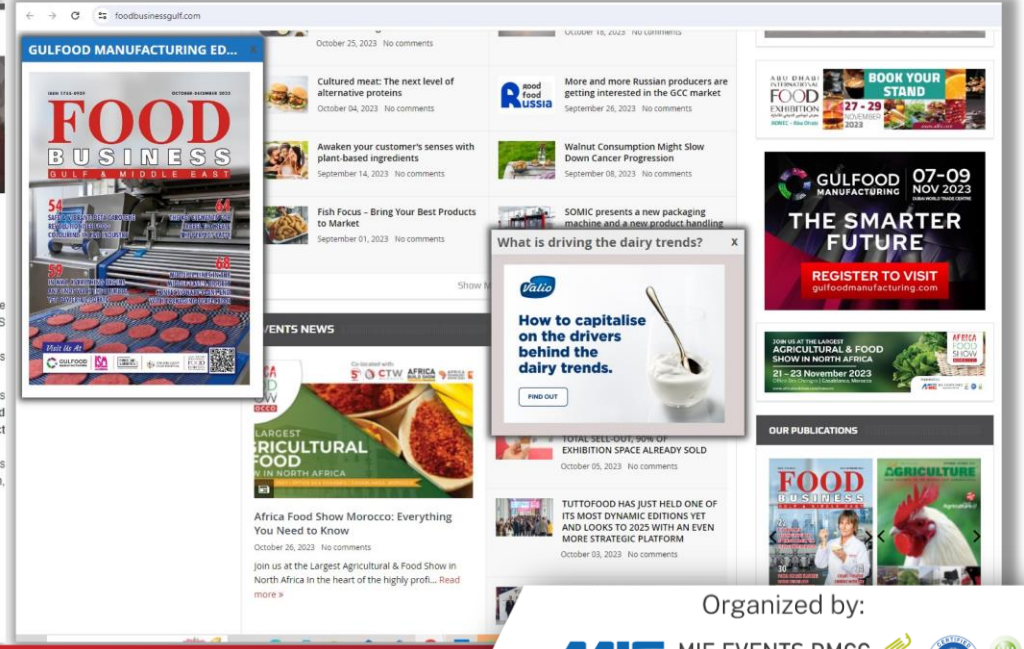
foodbusinessgulf.com

GULFOOD MANUFACTURING ED...

FOOD BUSINESS GULF & MIDDLE EAST

OCTOBER-DECEMBER 2023

54

64

59

68

Visit Us At

October 25, 2023 No comments

Cultured meat: The next level of alternative proteins
October 04, 2023 No comments

Awaken your customer's senses with plant-based ingredients
September 14, 2023 No comments

Fish Focus – Bring Your Best Products to Market
September 01, 2023 No comments

October 18, 2023 No comments

Food Russia

More and more Russian producers are getting interested in the GCC market
September 26, 2023 No comments

Walnut Consumption Might Slow Down Cancer Progression
September 08, 2023 No comments

SOMIC presents a new packaging machine and a new product handling

What is driving the dairy trends?
x
Valio
How to capitalise on the drivers behind the dairy trends.
FIND OUT

Show M

EVENTS NEWS

Co-located with 5th CTW AFRICA

LARGEST AGRICULTURAL FOOD W IN NORTH AFRICA

Africa Food Show Morocco: Everything You Need to Know
October 26, 2023 No comments
Join us at the Largest Agricultural & Food Show in North Africa in the heart of the highly profi... Read more »

TOTAL SELL-OUT, 90% OF EXHIBITION SPACE ALREADY SOLD
October 05, 2023 No comments

TUTTOFOOD HAS JUST HELD ONE OF ITS MOST DYNAMIC EDITIONS YET AND LOOKS TO 2025 WITH AN EVEN MORE STRATEGIC PLATFORM
October 03, 2023 No comments

ABU DHABI INTERNATIONAL FOOD EXHIBITION
BOOK YOUR STAND
27 - 29 NOVEMBER 2023

GULFOOD MANUFACTURING 07-09 NOV 2023 DUBAI WORLD TRADE CENTRE
THE SMARTER FUTURE
REGISTER TO VISIT
gulfoodmanufacturing.com

JOIN US AT THE LARGEST AGRICULTURAL & FOOD SHOW IN NORTH AFRICA
21 - 23 November 2023
AFRICA FOOD SHOW

OUR PUBLICATIONS

FOOD BUSINESS
AGRICULTURE

Organized by:
MIE EVENTS DMCC